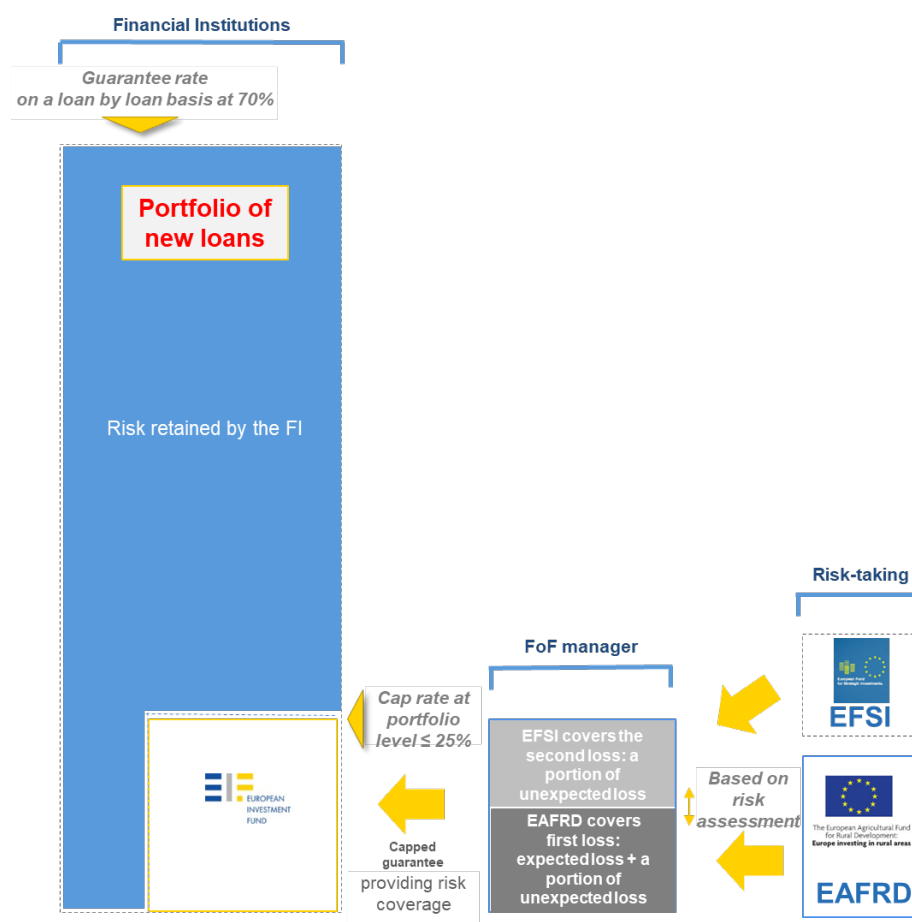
Financial Institutions

Guarantee rate on a loan by loan basis at 70%

Portfolio of new loans

Risk retained by the FI

EIF EUROPEAN INVESTMENT FUND

Cap rate at portfolio level ≤ 25%

Capped guarantee

providing risk coverage

FoF manager

EFSI covers the second loss: a portion of unexpected loss

EAFRD covers first loss: expected loss + a portion of unexpected loss

Based on risk assessment

Risk-taking

European Fund for Strategic Investments

EFSI

The European Agricultural Fund for Rural Development: Europe investing in rural areas

EAFRD